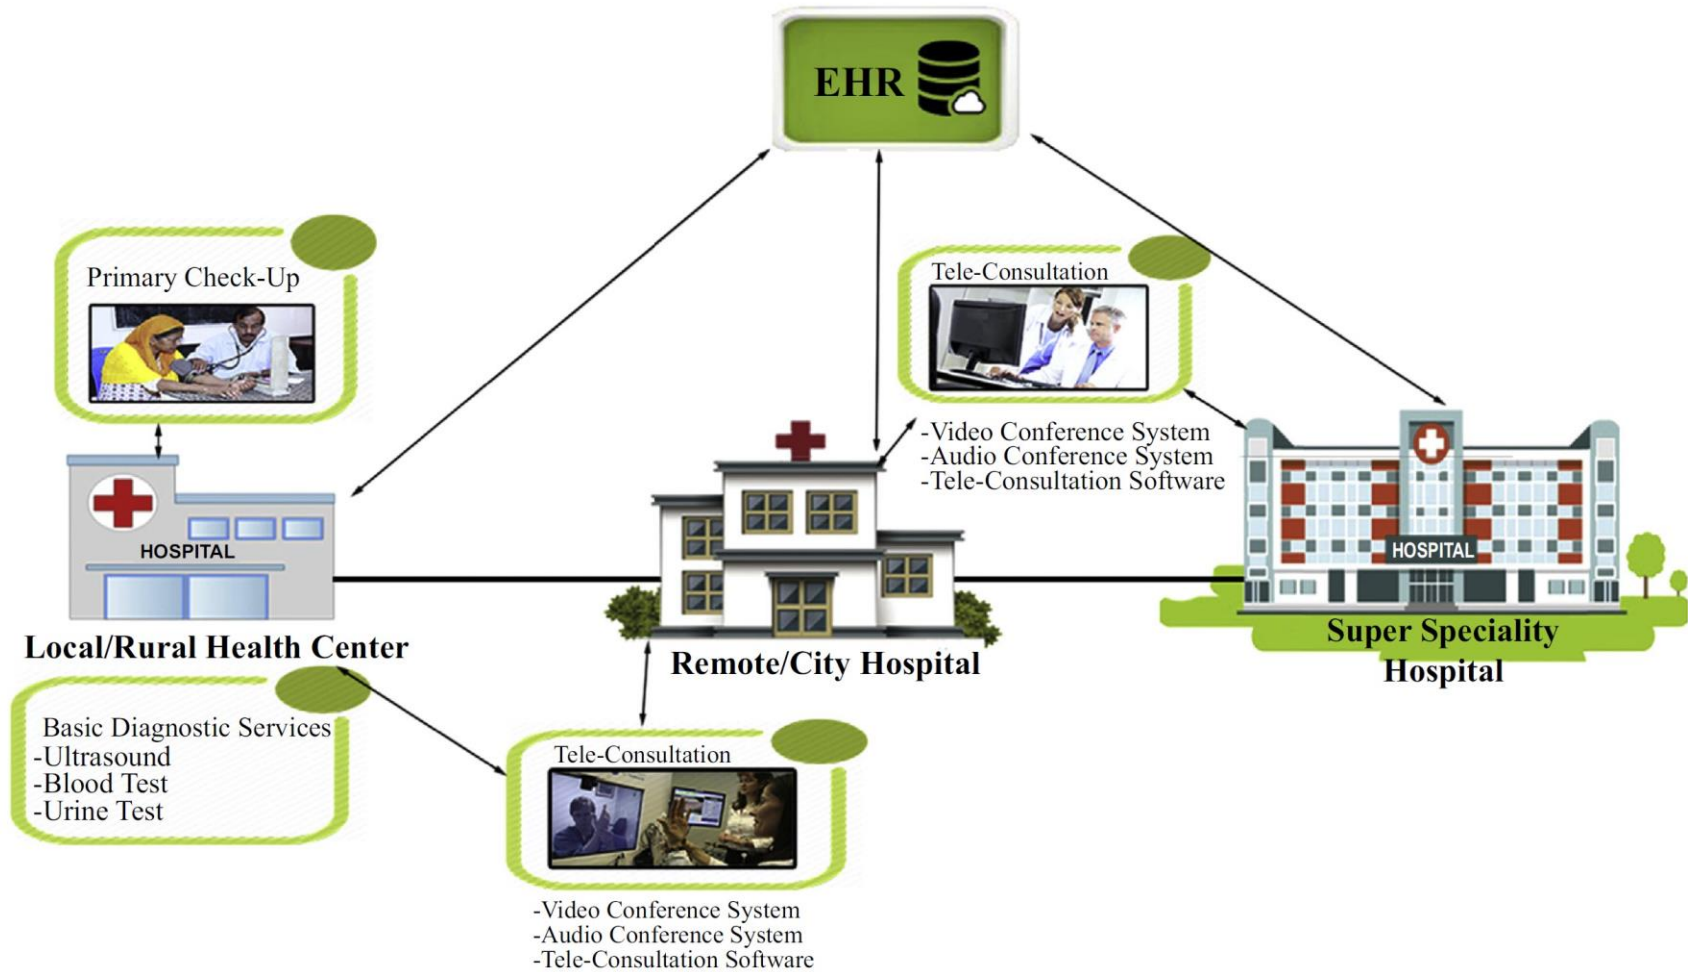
EHR

Primary Check-Up

Tele-Consultation

-Video Conference System
-Audio Conference System
-Tele-Consultation Software

HOSPITAL

HOSPITAL

Local/Rural Health Center

Remote/City Hospital

Super Speciality Hospital

Basic Diagnostic Services
-Ultrasound
-Blood Test
-Urine Test

Tele-Consultation

-Video Conference System
-Audio Conference System
-Tele-Consultation Software